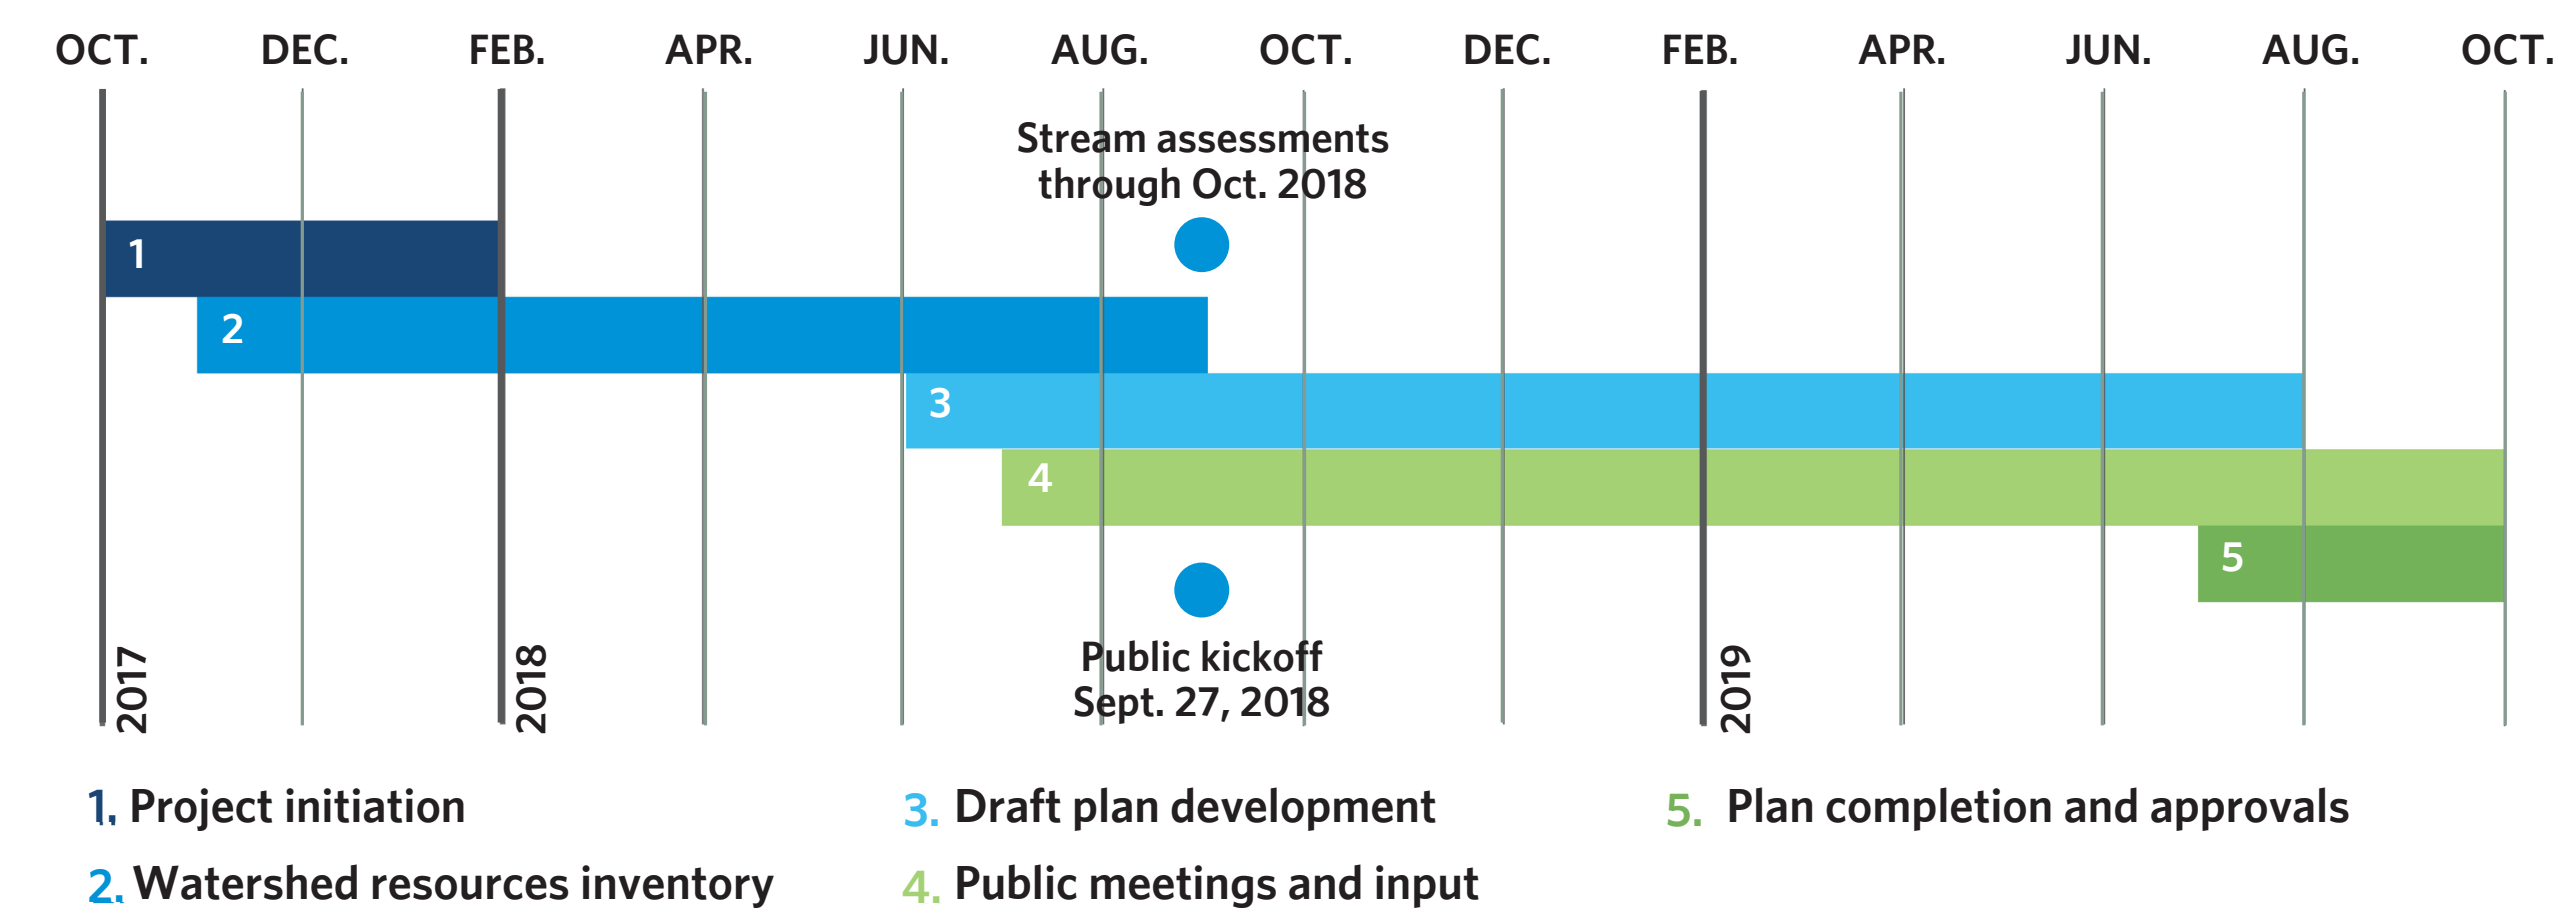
OCT. DEC. FEB. APR. JUN. AUG. OCT. DEC. FEB. APR. JUN. AUG. OCT.

Stream assessments through Oct. 2018

1

2

3

4

5

Public kickoff Sept. 27, 2018

2017

2018

2019

1. Project initiation

2. Watershed resources inventory

3. Draft plan development

4. Public meetings and input

5. Plan completion and approvals